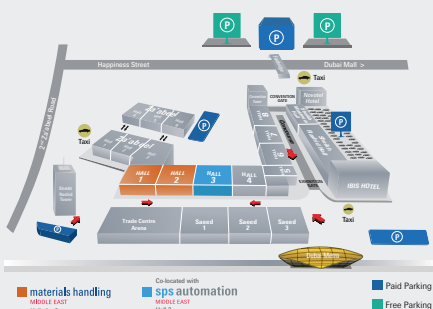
P
P
P
Happiness Street
Dubai Mall >
Taxi
2nd Zabeel Road
Taxi
Za'abeel
Za'abeel
P
CONVENTION GATE
Novotel Hotel
P
IBIS HOTEL
CONVENTION GATE
HALL 1
HALL 2
HALL 3
HALL 4
Trade Centre Arena
Sheikh Rashid Tower
Saeed 1
Saeed 2
Saeed 3
Taxi
P
P
Dubai Metro
materials handling
MIDDLE EAST
Co-located with
sps automation
MIDDLE EAST
Paid Parking
Free Parking